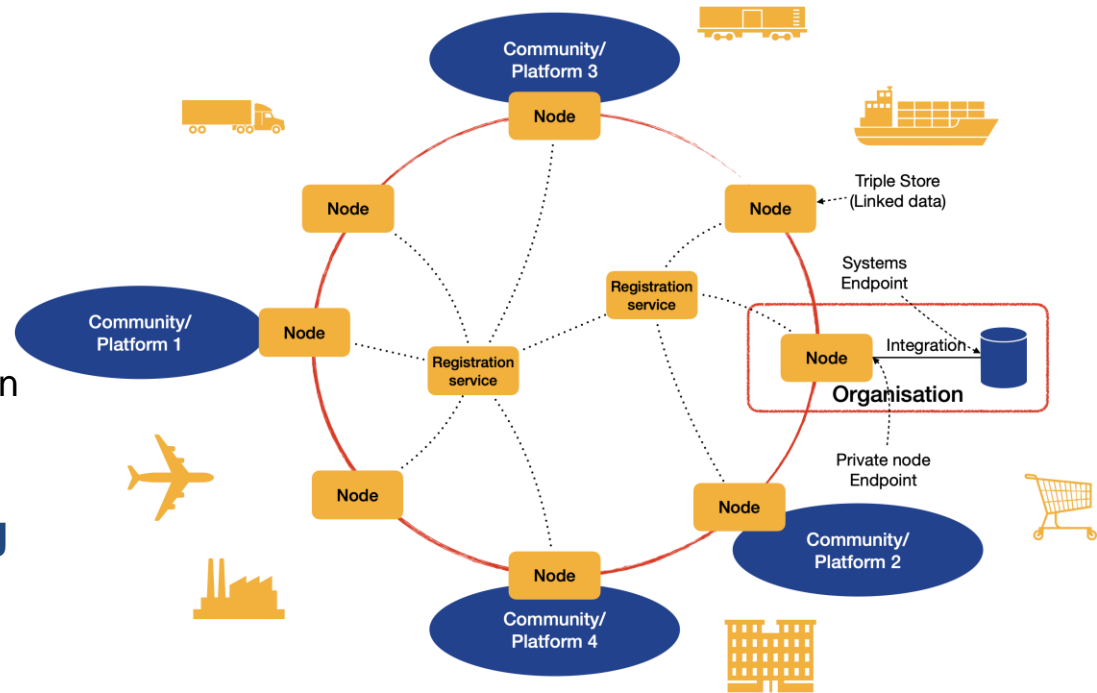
Community/
Platform 3

Node

Triple Store
(Linked data)

Node

Node

Systems
Endpoint

Registration
service

Community/
Platform 1

Node

Node

Integration

Registration
service

Organisation

n

Private node
Endpoint

Node

Node

Community/
Platform 2

Node

Community/
Platform 4